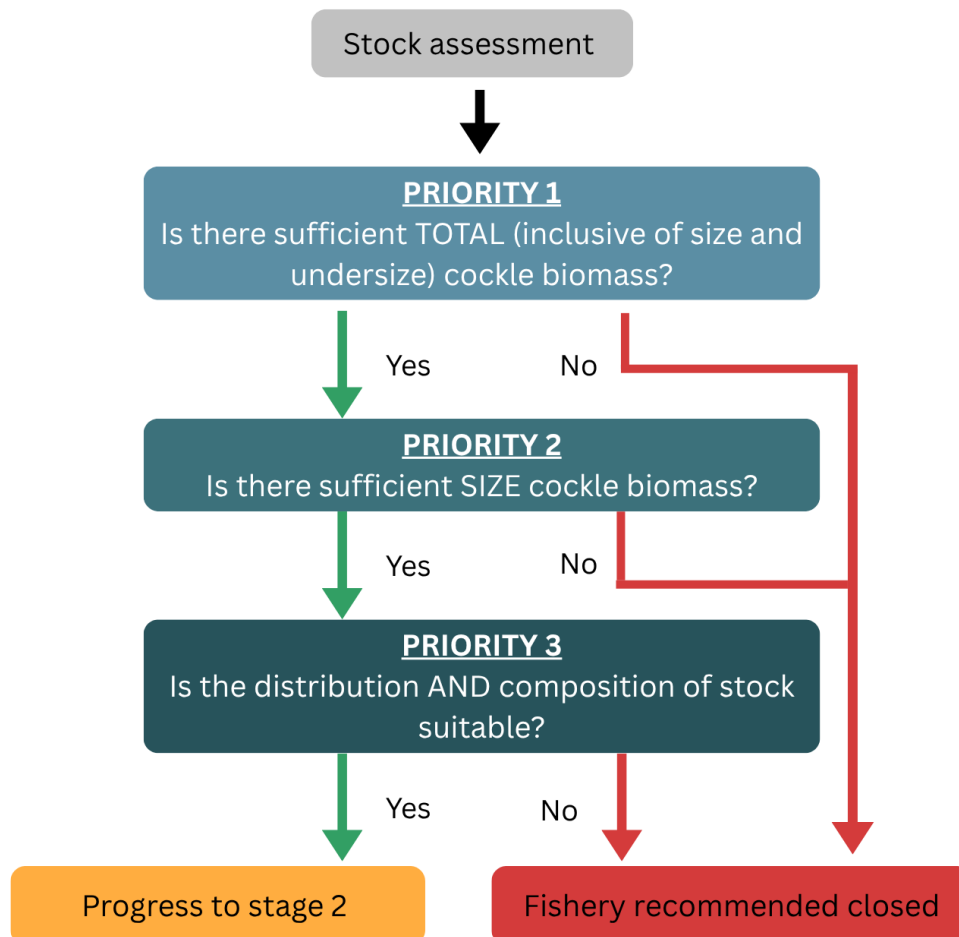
Stock assessment

PRIORITY 1
Is there sufficient TOTAL (inclusive of size and undersize) cockle biomass?

Yes

No

PRIORITY 2
Is there sufficient SIZE cockle biomass?

Yes

No

PRIORITY 3
Is the distribution AND composition of stock suitable?

Yes

No

Progress to stage 2

Fishery recommended closed